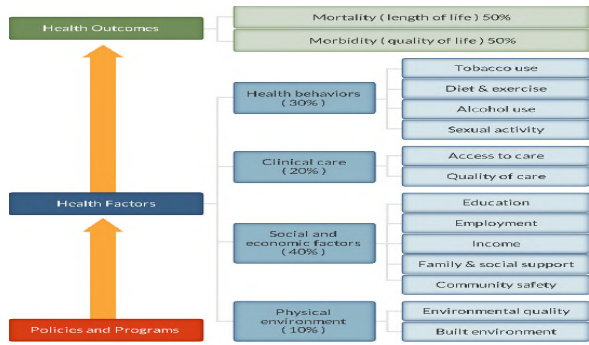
Health Outcomes

Mortality ( length of life ) 50%

Morbidity ( quality of life ) 50%

Health Factors

Health behaviors ( 30% )

Tobacco use

Diet & exercise

Alcohol use

Sexual activity

Clinical care ( 20% )

Access to care

Quality of care

Social and economic factors ( 40% )

Education

Employment

Income

Family & social support

Community safety

Physical environment ( 10% )

Environmental quality

Built environment

Policies and Programs